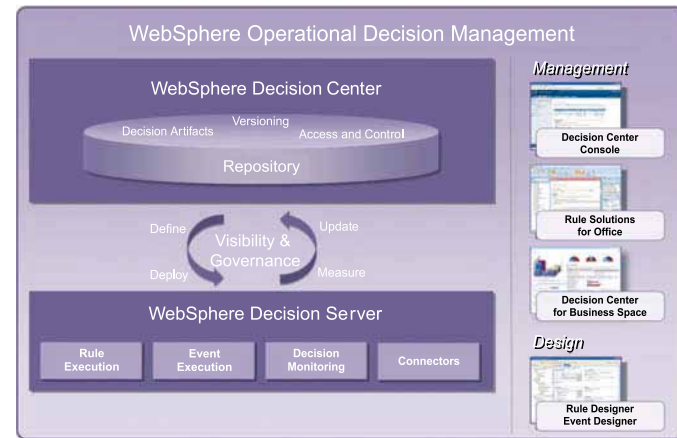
WebSphere Operational Decision Management

WebSphere Decision Center

Versioning

Decision Artifacts

Access and Control

Repository

Define

Update

Visibility & Governance

Deploy

Measure

WebSphere Decision Server

Rule Execution

Event Execution

Decision Monitoring

Connectors

Management

Decision Center Console

Rule Solutions for Office

Decision Center for Business Space

Design

Rule Designer Event Designer